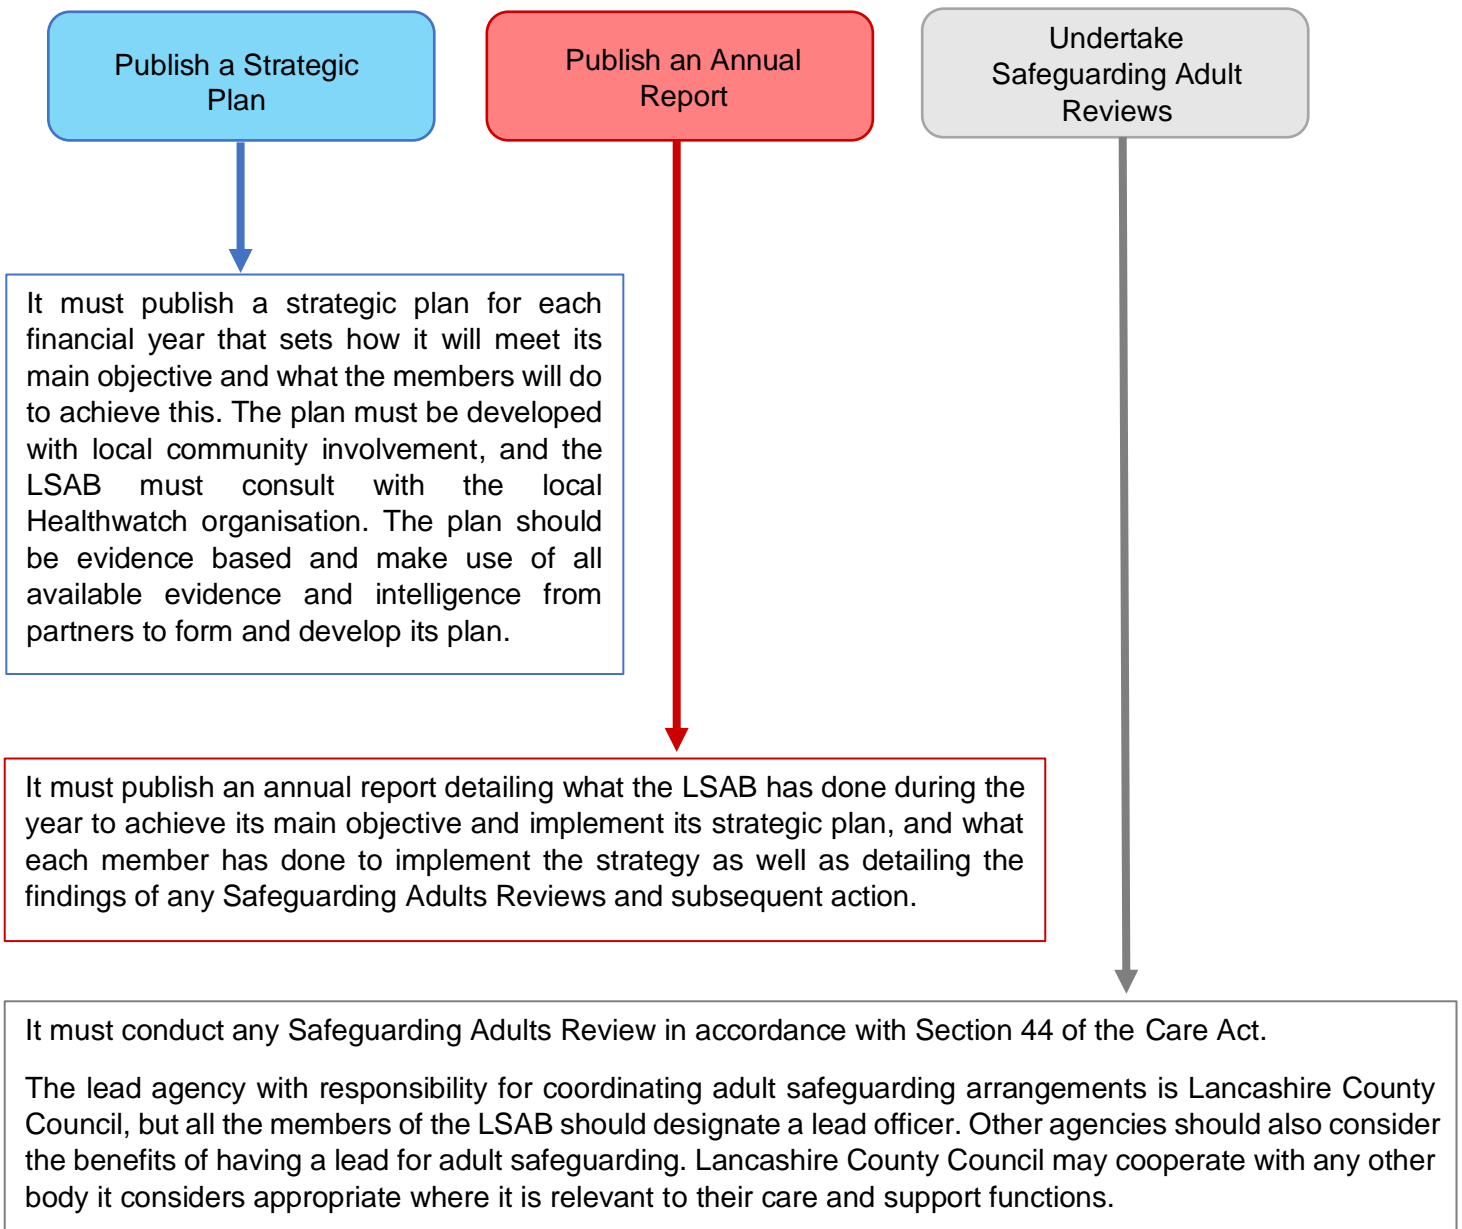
Publish a Strategic Plan

Publish an Annual Report

Undertake Safeguarding Adult Reviews

It must publish a strategic plan for each financial year that sets how it will meet its main objective and what the members will do to achieve this. The plan must be developed with local community involvement, and the LSAB must consult with the local Healthwatch organisation. The plan should be evidence based and make use of all available evidence and intelligence from partners to form and develop its plan.

It must publish an annual report detailing what the LSAB has done during the year to achieve its main objective and implement its strategic plan, and what each member has done to implement the strategy as well as detailing the findings of any Safeguarding Adults Reviews and subsequent action.

It must conduct any Safeguarding Adults Review in accordance with Section 44 of the Care Act.

The lead agency with responsibility for coordinating adult safeguarding arrangements is Lancashire County Council, but all the members of the LSAB should designate a lead officer. Other agencies should also consider the benefits of having a lead for adult safeguarding. Lancashire County Council may cooperate with any other body it considers appropriate where it is relevant to their care and support functions.